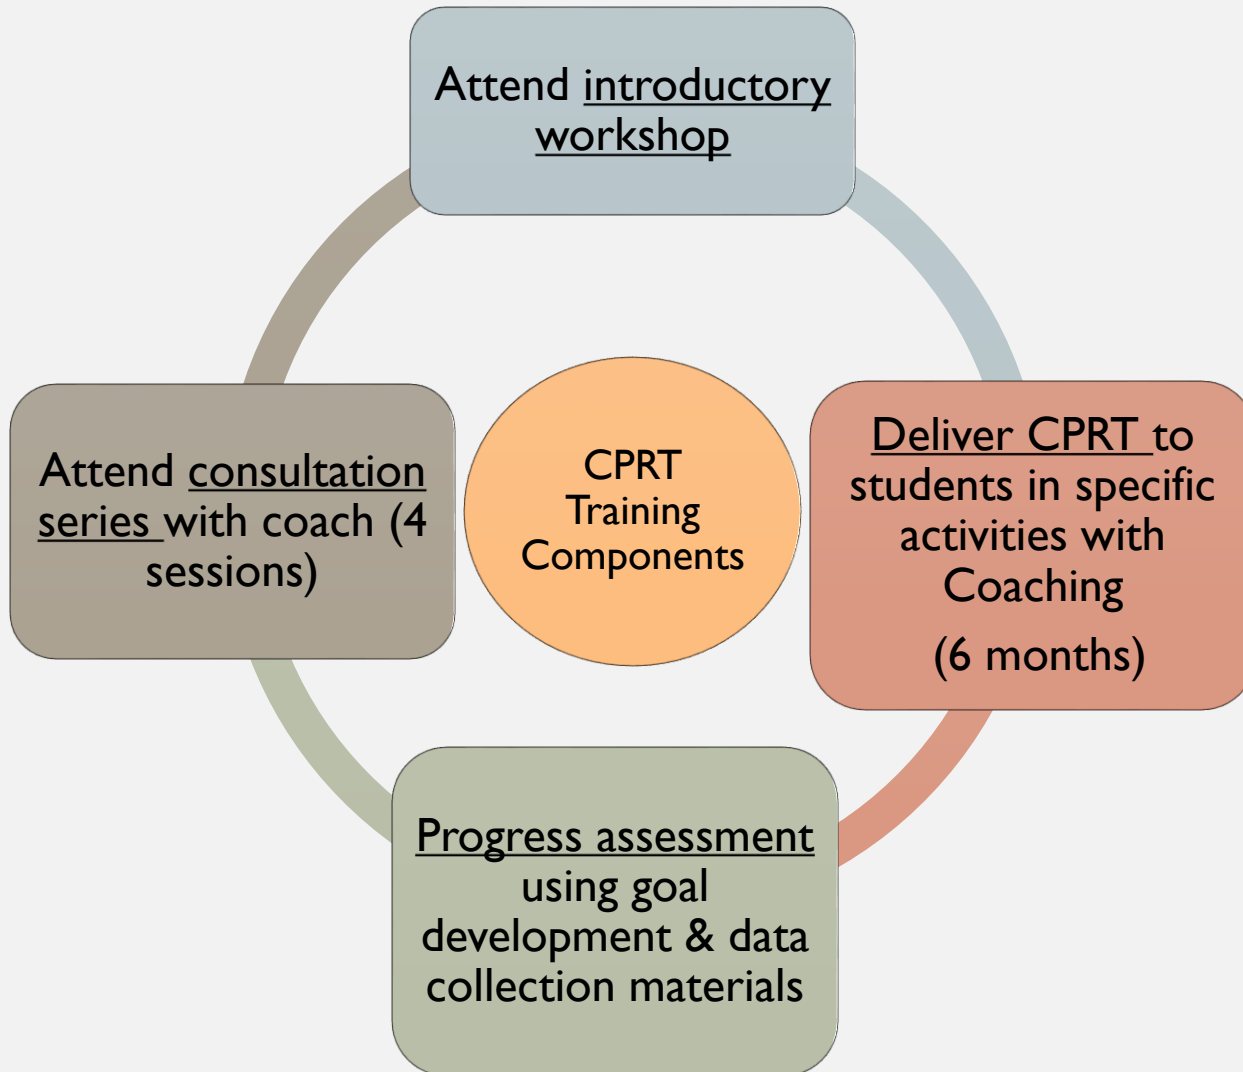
Attend introductory workshop

Deliver CPRT to students in specific activities with Coaching

(6 months)

Progress assessment using goal development & data collection materials

Attend consultation series with coach (4 sessions)

CPRT Training Components